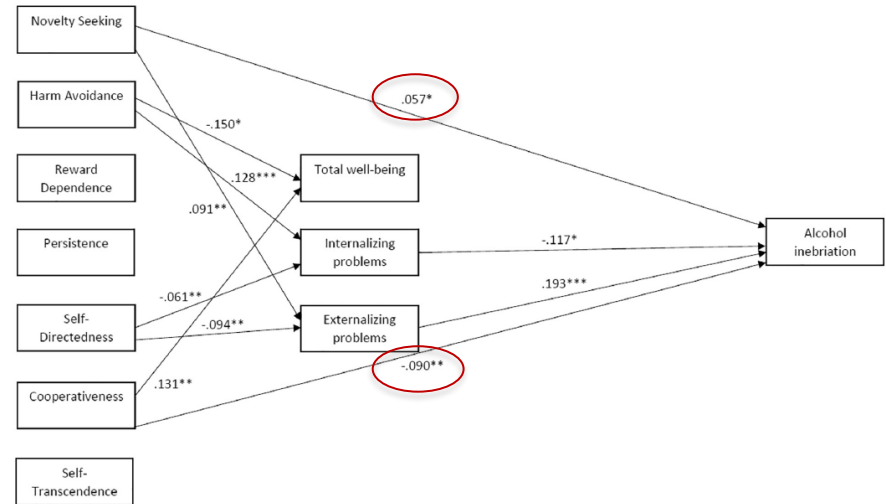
Novelty Seeking

Harm Avoidance

Reward Dependence

Persistence

Self-Directedness

Cooperativeness

Self-Transcendence

.057*

-.150*

.128***

.091**

Total well-being

Internalizing problems

Externalizing problems

-.117*

.193***

-.061**

-.094**

.131**

-.090**

Alcohol inebriation